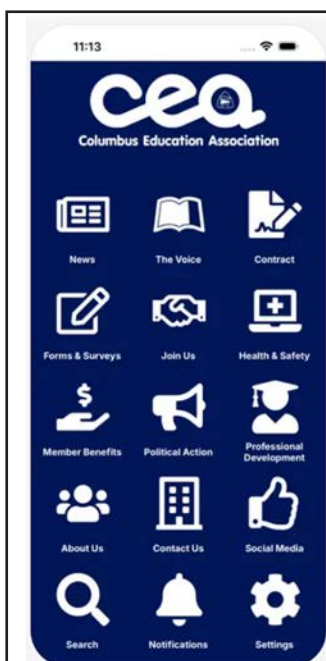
11:13

cea

Columbus Education Association

News

The Voice

Contract

Forms & Surveys

Join Us

Health & Safety

Member Benefits

Political Action

Professional Development

About Us

Contact Us

Social Media

Search

Notifications

Settings